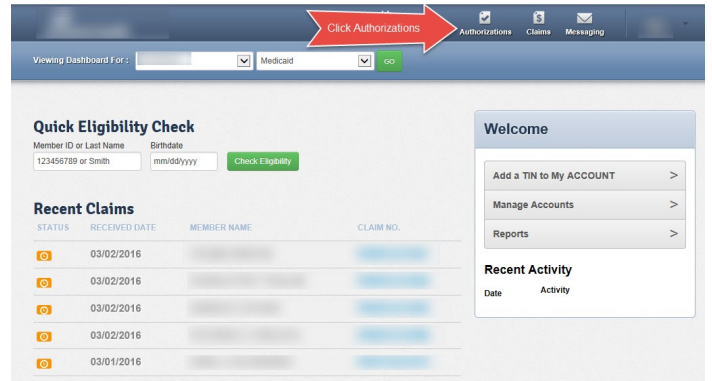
Click Authorizations

Authorizations Claims Messaging

Viewing Dashboard For : Medicaid GO

Quick Eligibility Check

Member ID or Last Name
123456789 or Smith

Birthdate
mm/dd/yyyy

Check Eligibility

Recent Claims

| STATUS | RECEIVED DATE | MEMBER NAME | CLAIM NO. |
|---|---|---|---|
| | 03/02/2016 | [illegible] | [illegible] |
| | 03/02/2016 | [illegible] | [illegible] |
| | 03/02/2016 | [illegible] | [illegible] |
| | 03/02/2016 | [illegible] | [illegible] |
| | 03/01/2016 | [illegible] | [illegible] |

Welcome

Add a TIN to My ACCOUNT >

Manage Accounts >

Reports >

Recent Activity

Date Activity